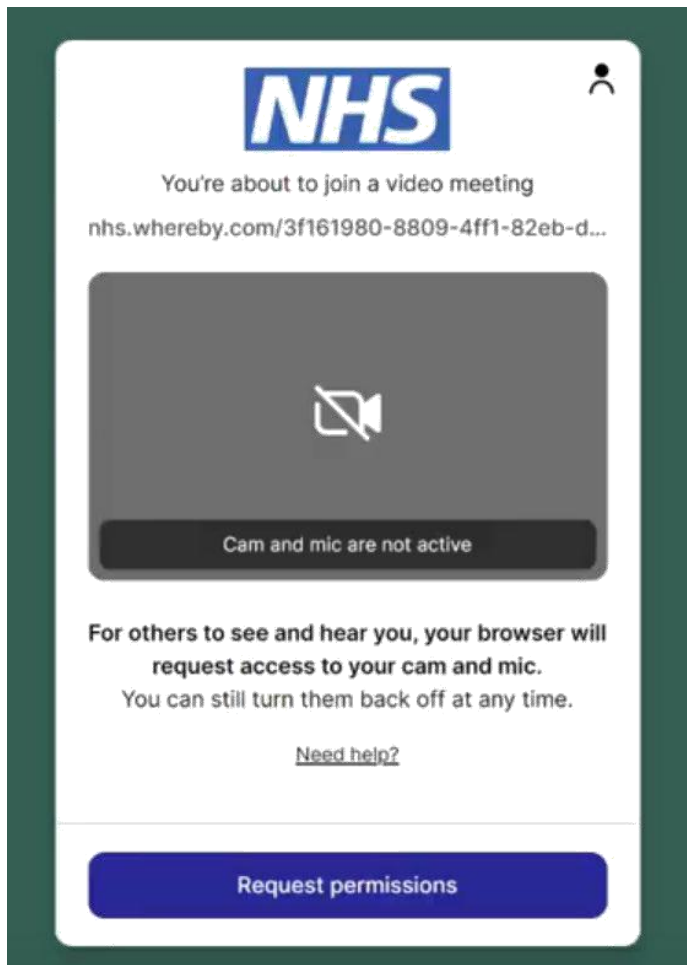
NHS

You're about to join a video meeting

nhs.whereby.com/3f161980-8809-4ff1-82eb-d...

Cam and mic are not active

For others to see and hear you, your browser will request access to your cam and mic.
You can still turn them back off at any time.

Need help?

Request permissions